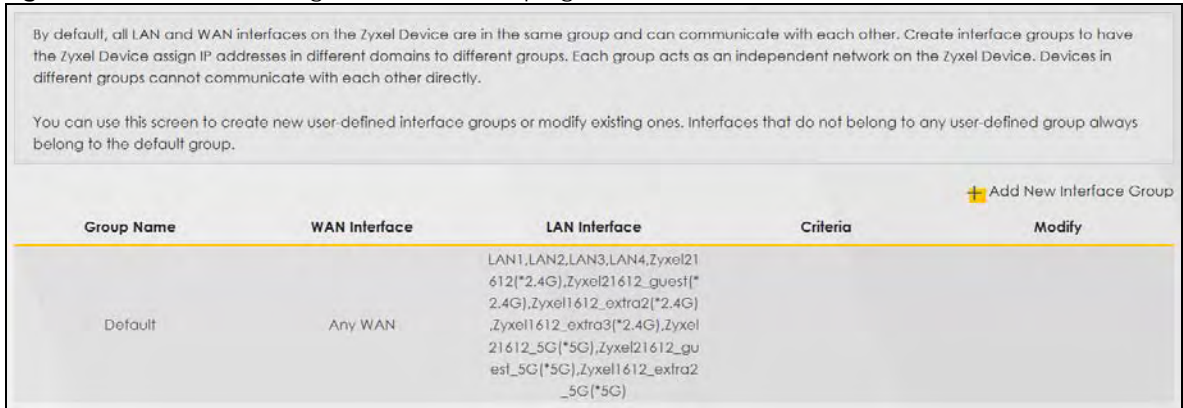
By default, all LAN and WAN interfaces on the Zyxel Device are in the same group and can communicate with each other. Create interface groups to have the Zyxel Device assign IP addresses in different domains to different groups. Each group acts as an independent network on the Zyxel Device. Devices in different groups cannot communicate with each other directly.

You can use this screen to create new user-defined interface groups or modify existing ones. Interfaces that do not belong to any user-defined group always belong to the default group.

Add New Interface Group

| Group Name | WAN Interface | LAN Interface | Criteria | Modify |
|---|---|---|---|---|
| Default | Any WAN | LAN1,LAN2,LAN3,LAN4,Zyxel21612(*2.4G),Zyxel21612_guest(*2.4G),Zyxel1612_extra2(*2.4G),Zyxel1612_extra3(*2.4G),Zyxel21612_5G(*5G),Zyxel21612_guest_5G(*5G),Zyxel1612_extra2_5G(*5G) | | |